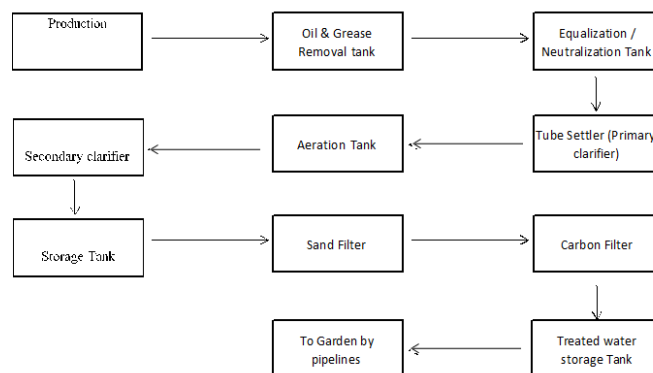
Production

Oil & Grease Removal tank

Equalization / Neutralization Tank

Tube Settler (Primary clarifier)

Aeration Tank

Secondary clarifier

Storage Tank

Sand Filter

Carbon Filter

Treated water storage Tank

To Garden by pipelines